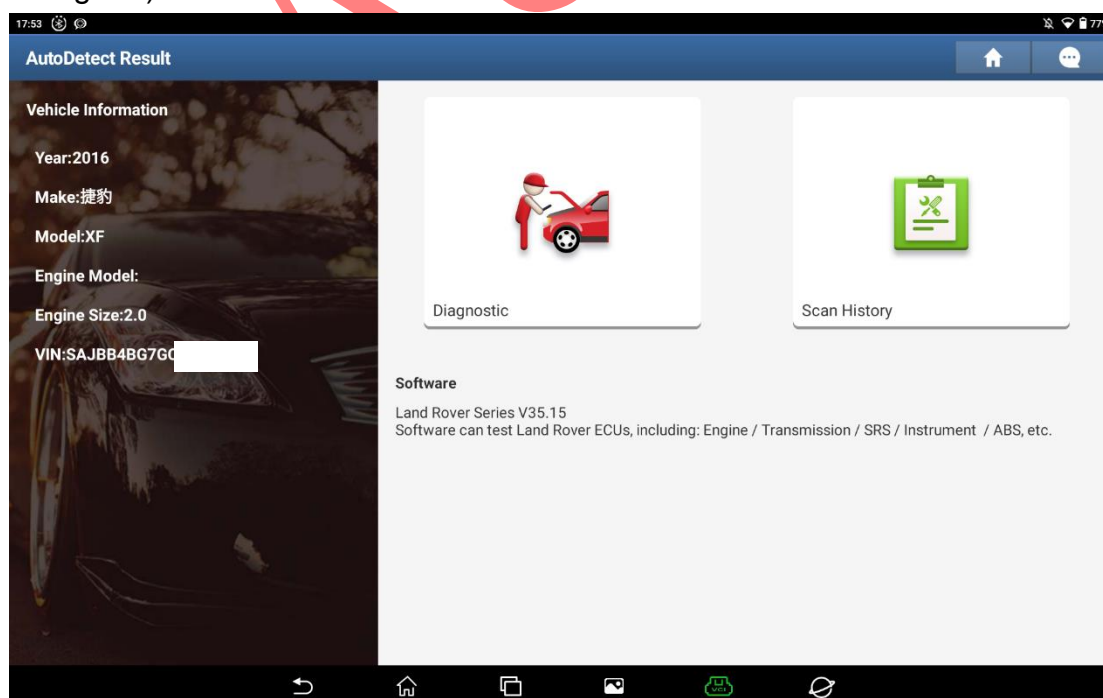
17:53

AutoDetect Result

Vehicle Information

Year:2016

Make:捷豹

Model:XF

Engine Model:

Engine Size:2.0

VIN:SAJBB4BG7G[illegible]

Diagnostic

Scan History

Software

Land Rover Series V35.15
Software can test Land Rover ECUs, including: Engine / Transmission / SRS / Instrument / ABS, etc.

VCI